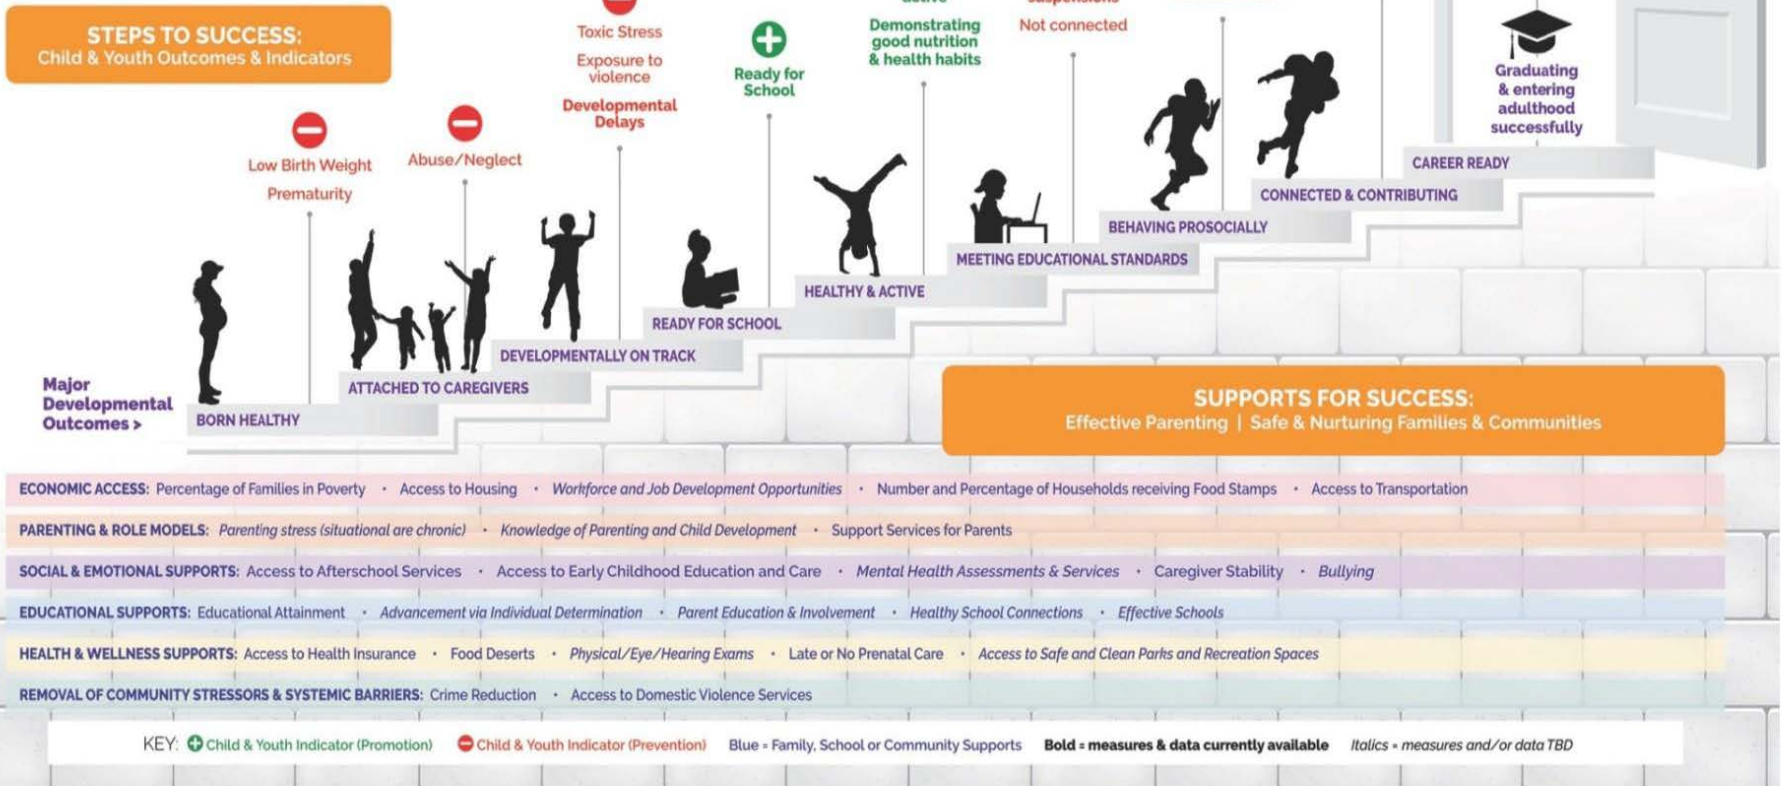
STEPS TO SUCCESS:
Child & Youth Outcomes & Indicators

Low Birth Weight
Prematurity

Abuse/Neglect

Toxic Stress
Exposure to violence
Developmental Delays

Ready for School

Demonstrating good nutrition & health habits

Not connected

Graduating & entering adulthood successfully

Major Developmental Outcomes >

BORN HEALTHY
ATTACHED TO CAREGIVERS
DEVELOPMENTALLY ON TRACK
READY FOR SCHOOL
HEALTHY & ACTIVE
MEETING EDUCATIONAL STANDARDS
BEHAVING PROSOCIALLY
CONNECTED & CONTRIBUTING
CAREER READY

SUPPORTS FOR SUCCESS:
Effective Parenting | Safe & Nurturing Families & Communities

ECONOMIC ACCESS: Percentage of Families in Poverty • Access to Housing • Workforce and Job Development Opportunities • Number and Percentage of Households receiving Food Stamps • Access to Transportation

PARENTING & ROLE MODELS: Parenting stress (situational are chronic) • Knowledge of Parenting and Child Development • Support Services for Parents

SOCIAL & EMOTIONAL SUPPORTS: Access to Afterschool Services • Access to Early Childhood Education and Care • Mental Health Assessments & Services • Caregiver Stability • Bullying

EDUCATIONAL SUPPORTS: Educational Attainment • Advancement via Individual Determination • Parent Education & Involvement • Healthy School Connections • Effective Schools

HEALTH & WELLNESS SUPPORTS: Access to Health Insurance • Food Deserts • Physical/Eye/Hearing Exams • Late or No Prenatal Care • Access to Safe and Clean Parks and Recreation Spaces

REMOVAL OF COMMUNITY STRESSORS & SYSTEMIC BARRIERS: Crime Reduction • Access to Domestic Violence Services

KEY: Child & Youth Indicator (Promotion) Child & Youth Indicator (Prevention) Blue = Family, School or Community Supports Bold = measures & data currently available Italics = measures and/or data TBD